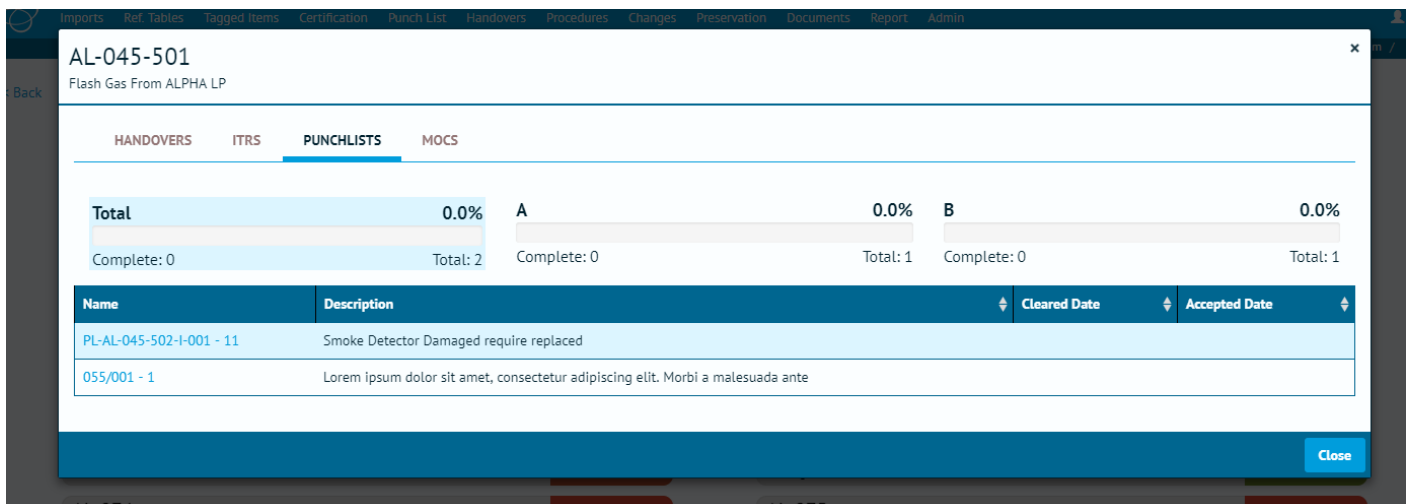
Imports Ref. Tables Tagged Items Certification Punch List Handovers Procedures Changes Preservation Documents Report Admin

Back

AL-045-501
Flash Gas From ALPHA LP

×

HANDOVERS ITRS PUNCHLISTS MOCS

Total 0.0%
Complete: 0 Total: 2

A 0.0%
Complete: 0 Total: 1

B 0.0%
Complete: 0 Total: 1

| Name | Description | Cleared Date | Accepted Date |
|---|---|---|---|
| PL-AL-045-502-I-001 - 11 | Smoke Detector Damaged require replaced | | |
| 055/001 - 1 | Lorem ipsum dolor sit amet, consectetur adipiscing elit. Morbi a malesuada ante | | |

Close